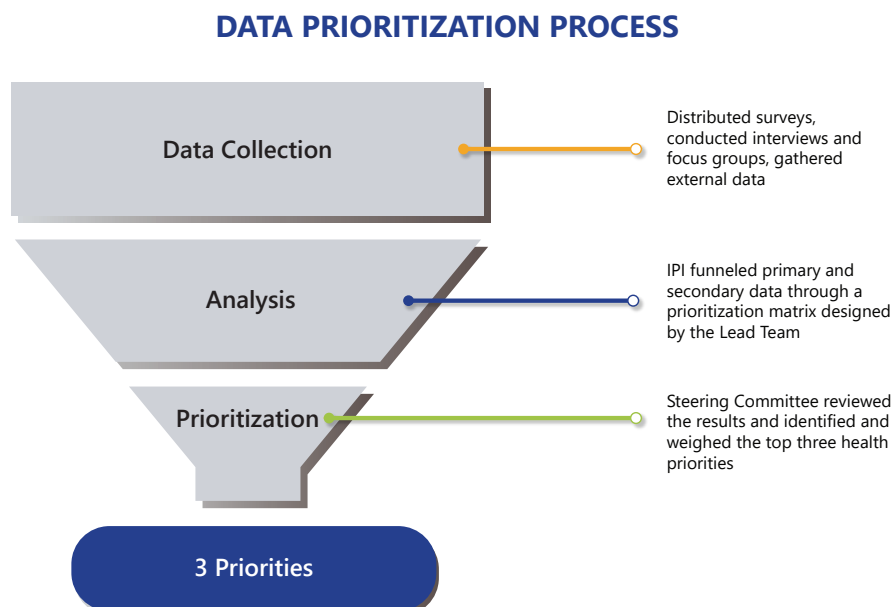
DATA PRIORITIZATION PROCESS

Data Collection

Distributed surveys, conducted interviews and focus groups, gathered external data

Analysis

IPI funneled primary and secondary data through a prioritization matrix designed by the Lead Team

Prioritization

Steering Committee reviewed the results and identified and weighed the top three health priorities

3 Priorities